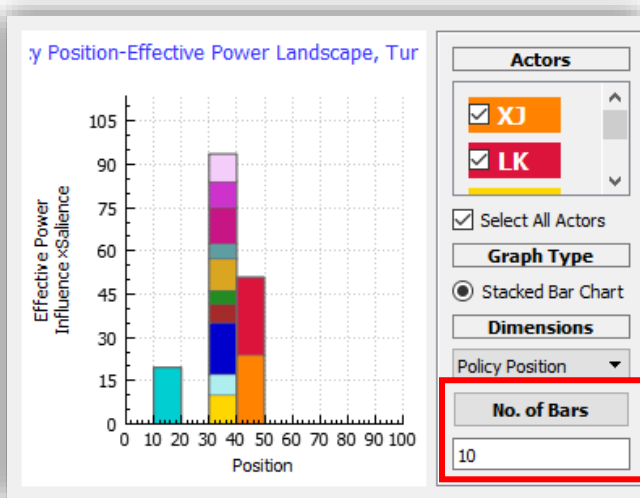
:y Position-Effective Power Landscape, Tur

Effective Power
Influence ×Salience

105
90
75
60
45
30
15
0

0 10 20 30 40 50 60 70 80 90 100
Position

Actors
XJ
LK

Select All Actors
Graph Type
Stacked Bar Chart
Dimensions
Policy Position
No. of Bars
10